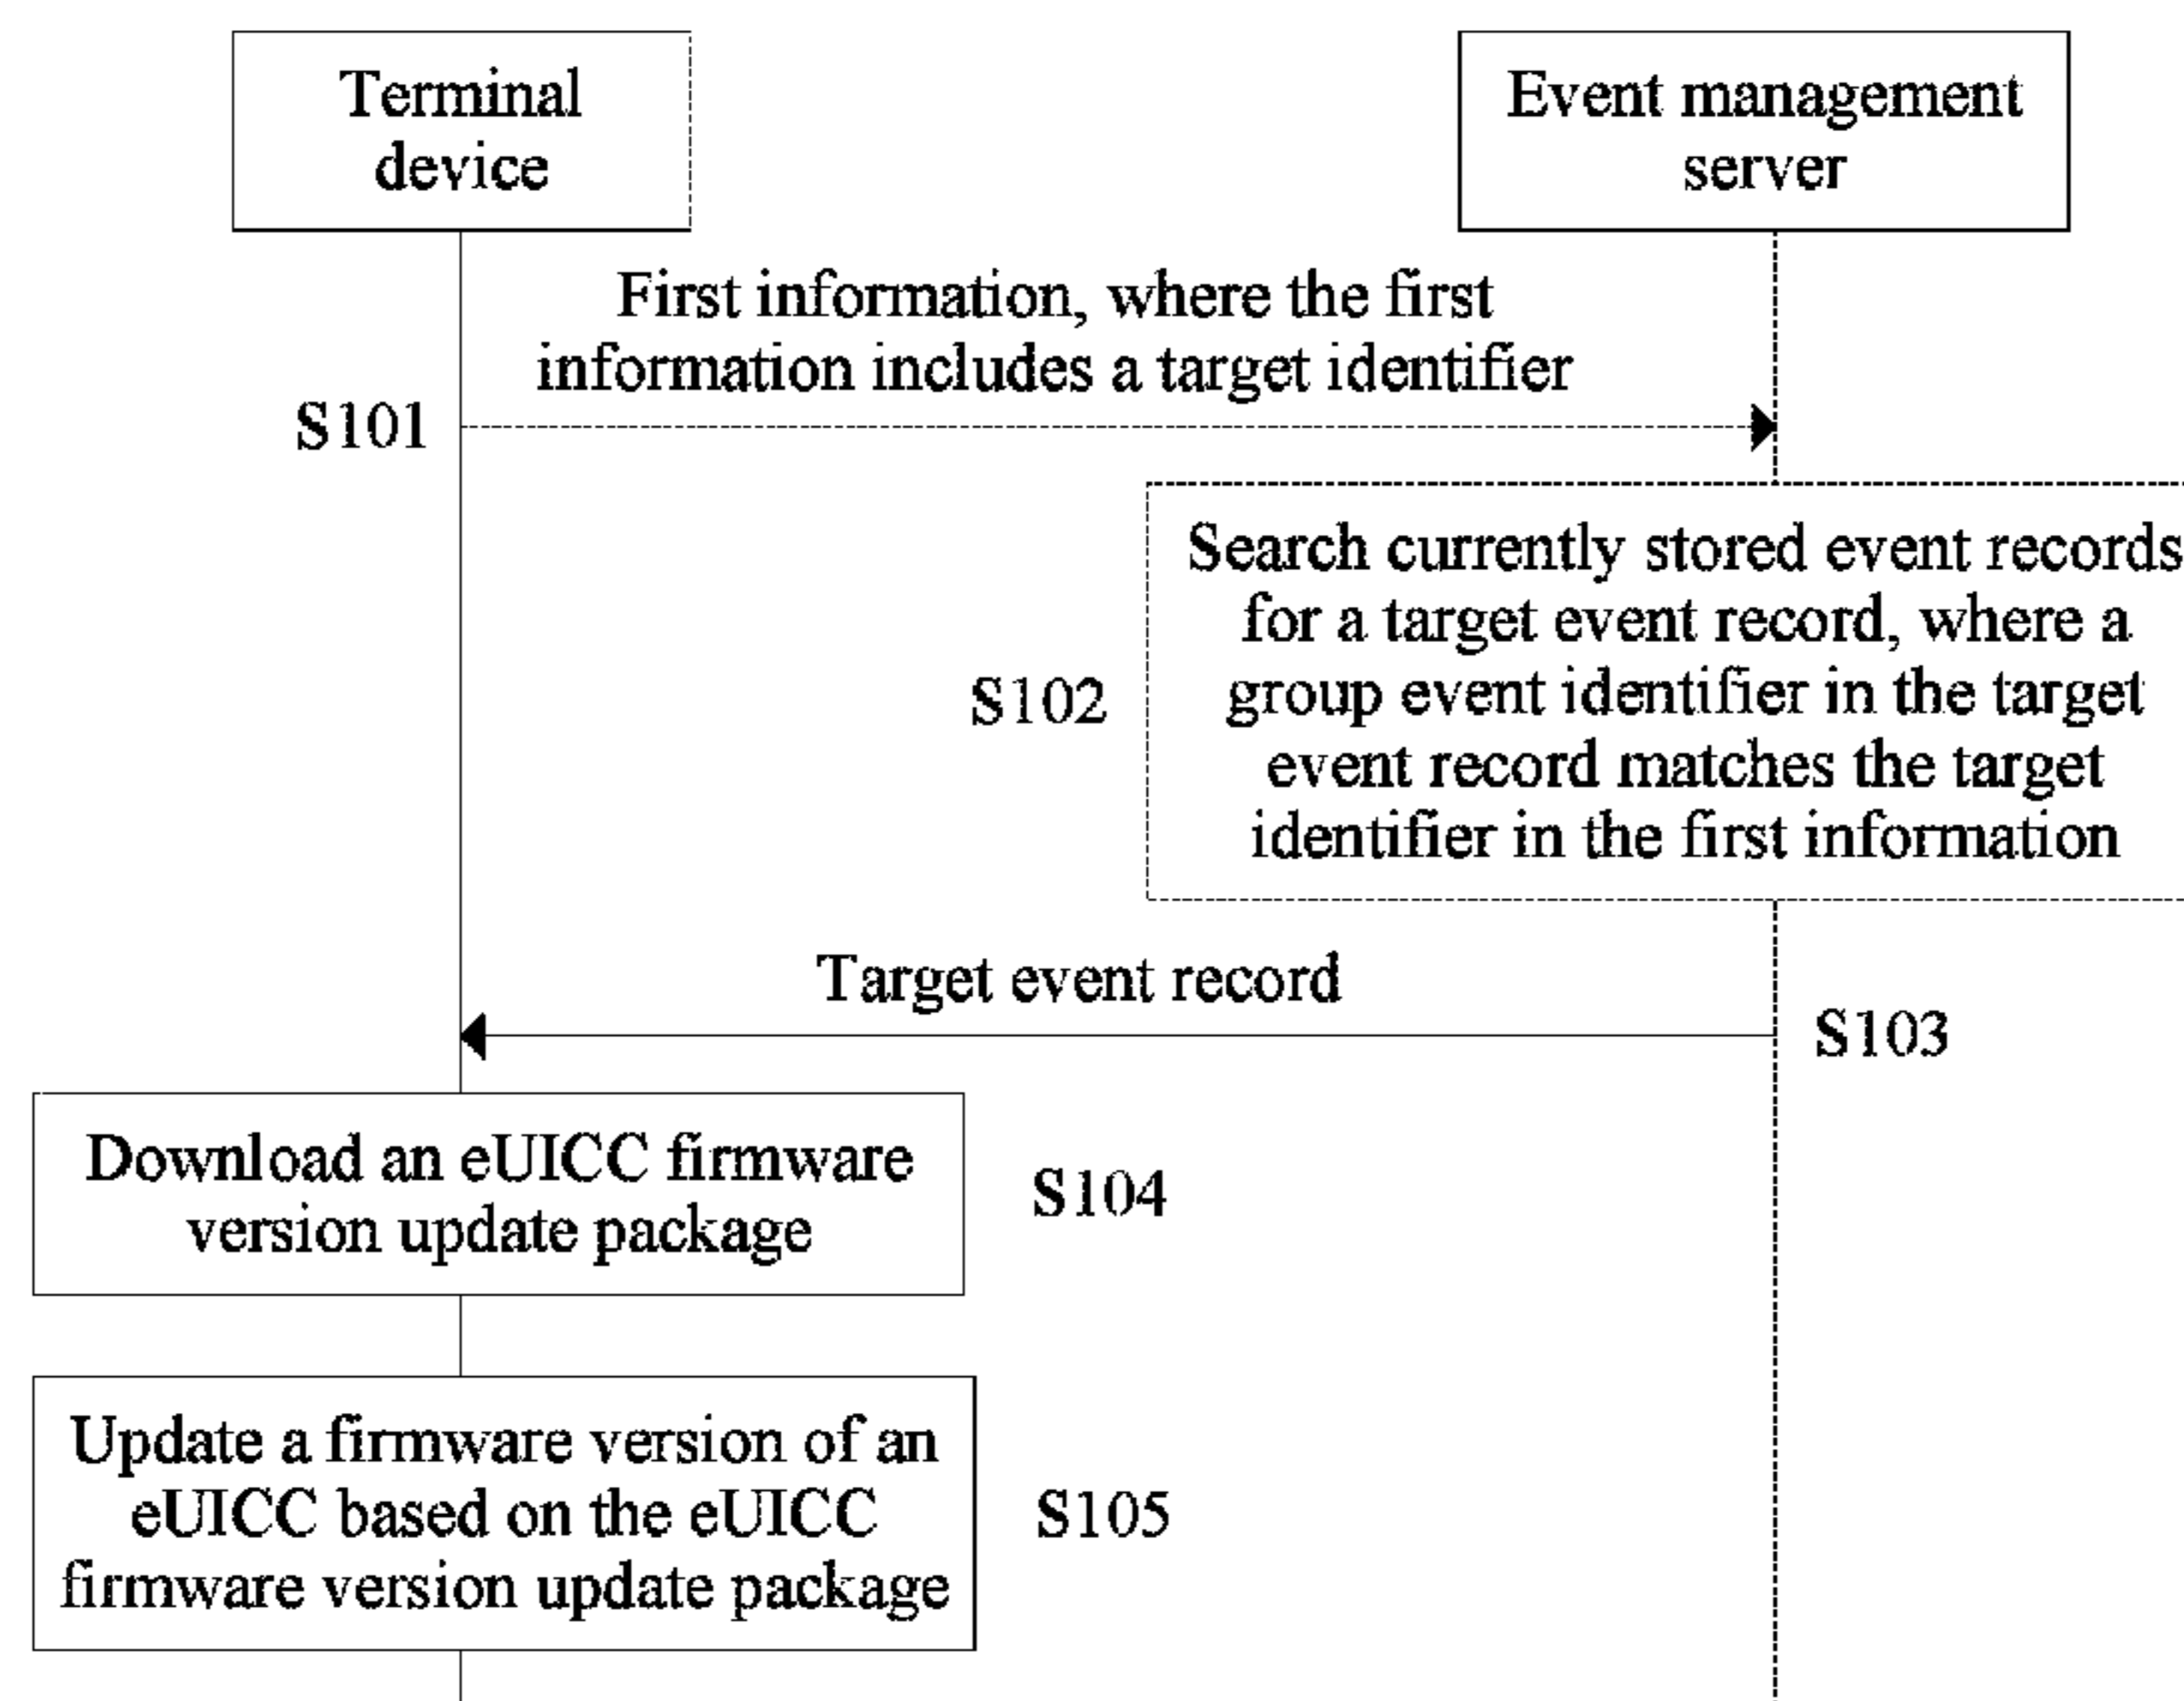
Terminal device

Event management server

First information, where the first information includes a target identifier

S101

S102

Search currently stored event records for a target event record, where a group event identifier in the target event record matches the target identifier in the first information

Target event record

S103

Download an eUICC firmware version update package

S104

Update a firmware version of an eUICC based on the eUICC firmware version update package

S105